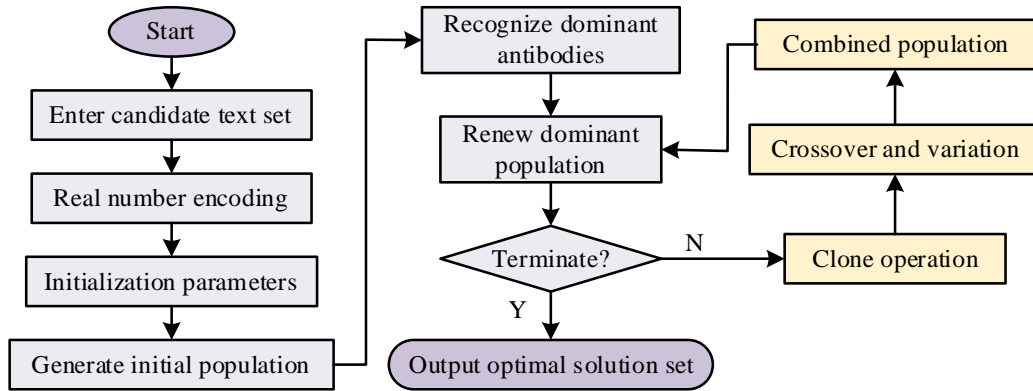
Start

Enter candidate text set

Real number encoding

Initialization parameters

Generate initial population

Recognize dominant antibodies

Renew dominant population

Terminate?

N

Y

Output optimal solution set

Clone operation

Crossover and variation

Combined population